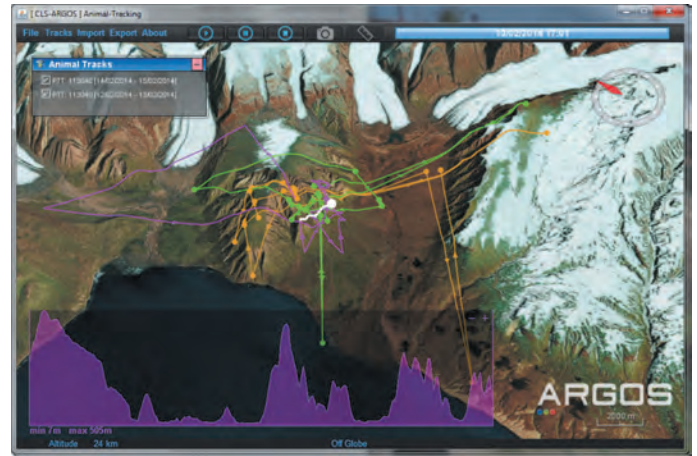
CLS-ARGOS | Animal-Tracking

File Tracks Import Export About

13/02/2014 17:01

Animal Tracks

PTT 113040 (14/02/2014 - 13/03/2014)

PTT 113040 (12/02/2014 - 13/03/2014)

ARGOS

2000 m

min 7 m max 505 m

Altitude 24 km

Off Globe